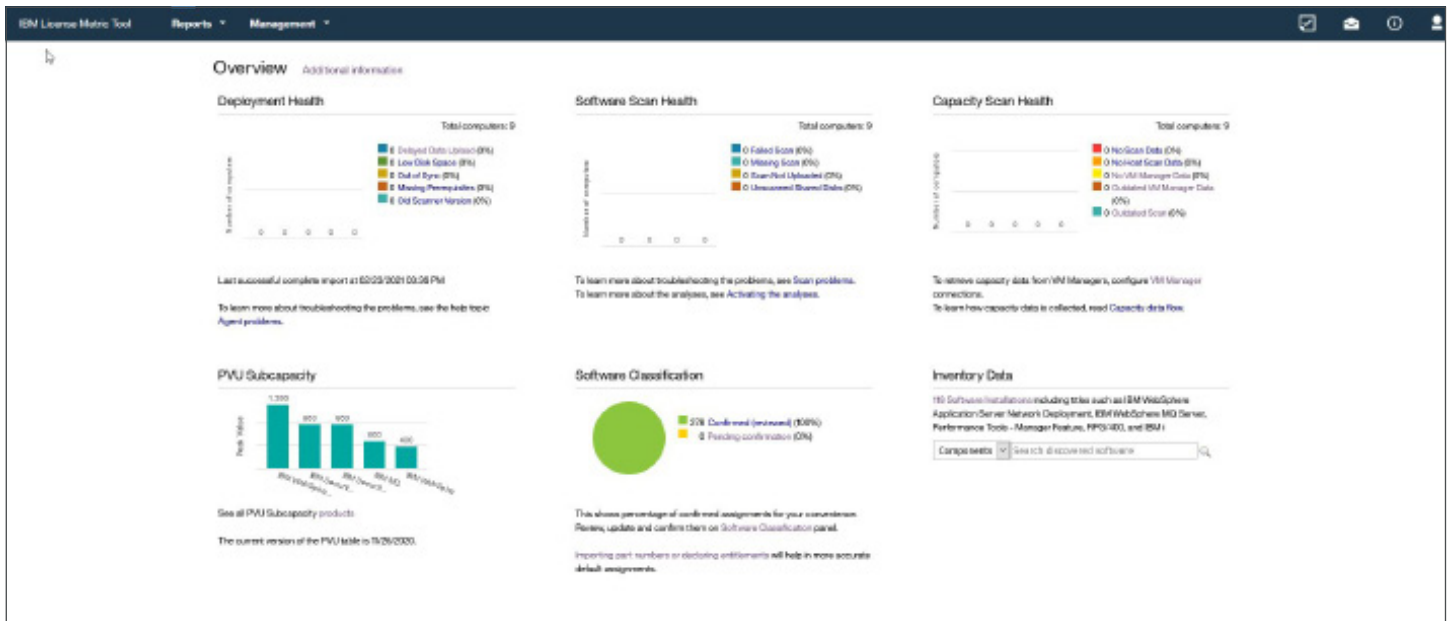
IBM License Metric Tool   Reports ▾   Management ▾

Overview   Additional information

Deployment Health

Total computers: 9

0 Delayed Data Upload (0%)
0 Low Disk Space (0%)
0 Out of Sync (0%)
0 Missing Prerequisites (0%)
0 Old Scanner Version (0%)

Number of computers

0 0 0 0 0

Last successful complete import at 02/23/2021 03:26 PM

To learn more about troubleshooting the problems, see the help topic Agent problems.

Software Scan Health

Total computers: 9

0 Failed Scan (0%)
0 Missing Scan (0%)
0 Scan Not Uploaded (0%)
0 Unscanned Shared Disks (0%)

Number of computers

0 0 0 0

To learn more about troubleshooting the problems, see Scan problems.
To learn more about the analyses, see Activating the analyses.

Capacity Scan Health

Total computers: 9

0 No Scan Data (0%)
0 No Host Scan Data (0%)
0 No VM Manager Data (0%)
0 Outdated VM Manager Data (0%)
0 Outdated Scan (0%)

Number of computers

0 0 0 0 0

To retrieve capacity data from VM Managers, configure VM Manager connections.
To learn how capacity data is collected, read Capacity data flow.

PVU Subcapacity

PVU Value

1,200 900 900 600 400

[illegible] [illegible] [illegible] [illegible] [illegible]

See all PVU Subcapacity products

The current version of the PVU table is 11/26/2020.

Software Classification

376 Confirmed (reviewed) (100%)
0 Pending confirmation (0%)

This shows percentage of confirmed assignments for your convenience. Review, update and confirm them on Software Classification panel.

Importing part numbers or declaring entitlements will help in more accurate default assignments.

Inventory Data

110 Software Installations including titles such as IBM WebSphere Application Server Network Deployment, IBM WebSphere MQ Server, Performance Tools - Manager Feature, RPG/400, and IBM i

Components ▾ Search discovered software